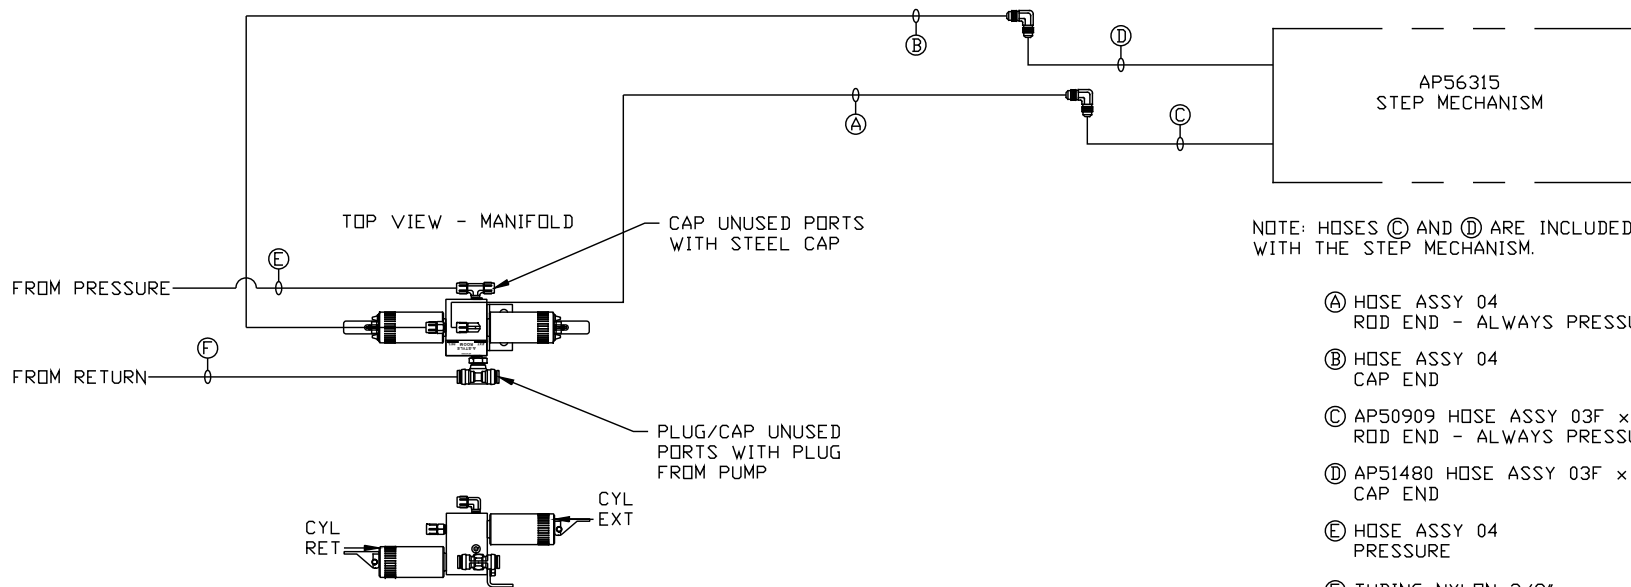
Ⓑ

Ⓓ

AP56315
STEP MECHANISM

Ⓐ

Ⓒ

TOP VIEW - MANIFOLD

CAP UNUSED PORTS WITH STEEL CAP

NOTE: HOSES Ⓒ AND Ⓓ ARE INCLUDED WITH THE STEP MECHANISM.

FROM PRESSURE

Ⓔ

Ⓐ HOSE ASSY 04
ROD END - ALWAYS PRESS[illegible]

Ⓕ

Ⓑ HOSE ASSY 04
CAP END

FROM RETURN

Ⓒ AP50909 HOSE ASSY 03F x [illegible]
ROD END - ALWAYS PRESS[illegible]

PLUG/CAP UNUSED PORTS WITH PLUG FROM PUMP

Ⓓ AP51480 HOSE ASSY 03F x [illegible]
CAP END

CYL EXT

CYL RET

Ⓔ HOSE ASSY 04
PRESSURE

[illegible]